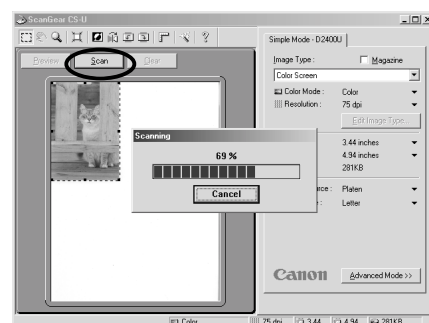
ScanGear CS-U

Preview Scan Clear

Simple Mode - D2400U

Image Type :

Magazine

Color Screen

Color Mode : Color

Resolution : 75 dpi

Edit Image Type...

3.44 inches

4.94 inches

281KB

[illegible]ce : Platen

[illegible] : Letter

Scanning

69 %

Cancel

Canon

Advanced Mode >>

Color 75 dpi 3.44 4.94 281KB